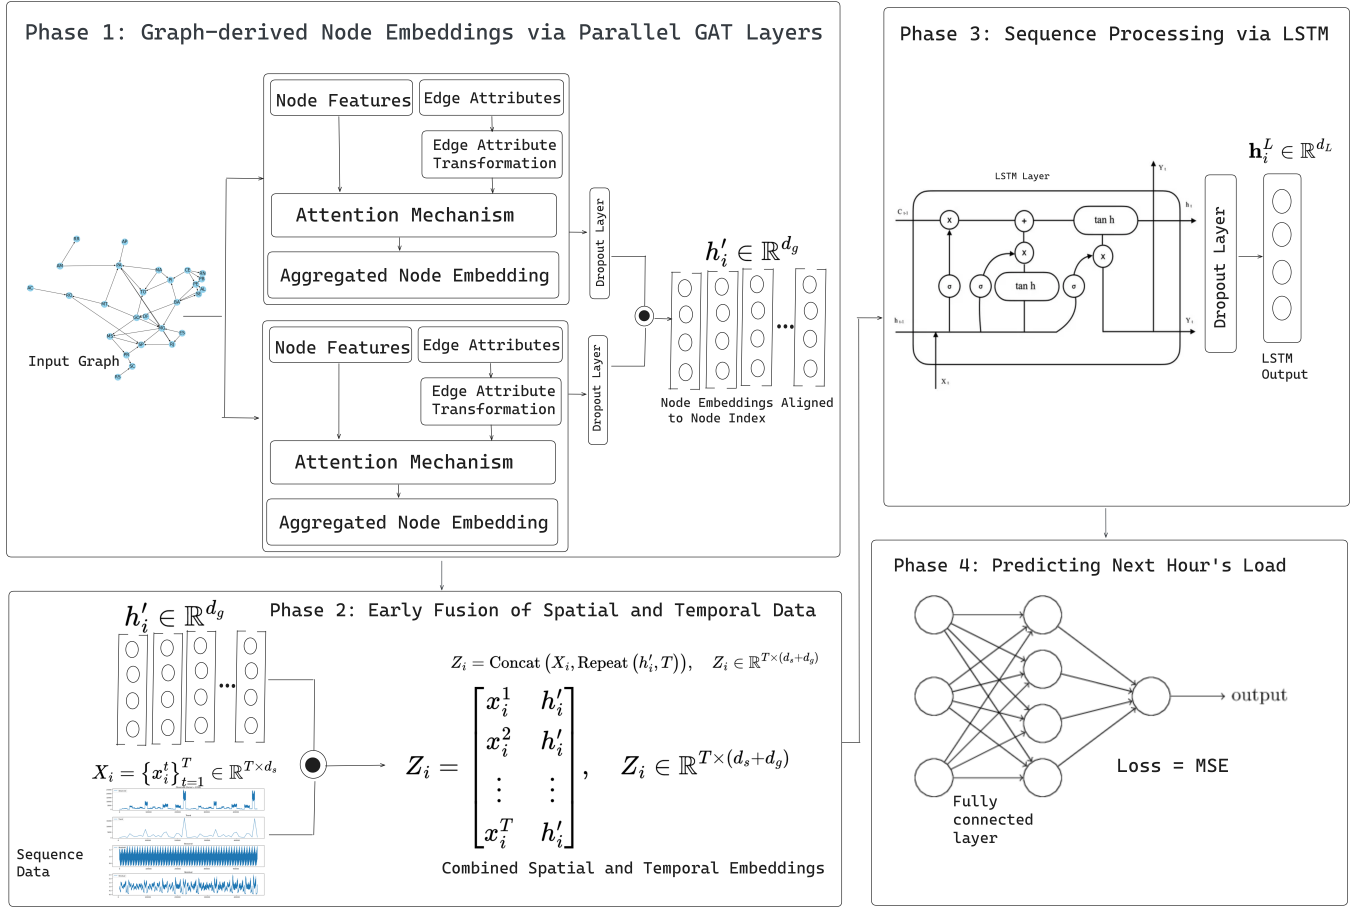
Phase 1: Graph-derived Node Embeddings via Parallel GAT Layers

Node Features

Edge Attributes

Edge Attribute Transformation

Attention Mechanism

Aggregated Node Embedding

Dropout Layer

Input Graph

Node Features

Edge Attributes

Edge Attribute Transformation

Attention Mechanism

Aggregated Node Embedding

Dropout Layer

$h_i' \in \mathbb{R}^{d_g}$

Node Embeddings Aligned to Node Index

Phase 3: Sequence Processing via LSTM

LSTM Layer

$C_{t-1}$

$h_{t-1}$

$X_t$

$Y_t$

$h_t$

$Y_t$

x

+

x

x

tan h

tan h

σ

σ

σ

Dropout Layer

$\mathbf{h}_i^L \in \mathbb{R}^{d_L}$

LSTM Output

Phase 2: Early Fusion of Spatial and Temporal Data

$h_i' \in \mathbb{R}^{d_g}$

$X_i = \{x_i^t\}_{t=1}^T \in \mathbb{R}^{T\times d_s}$

Sequence Data

$Z_i = \text{Concat}\left(X_i, \text{Repeat}\left(h_i', T\right)\right), \quad Z_i \in \mathbb{R}^{T\times(d_s+d_g)}$

$Z_i = \begin{bmatrix} x_i^1 & h_i' \\ x_i^2 & h_i' \\ \vdots & \vdots \\ x_i^T & h_i' \end{bmatrix}, \quad Z_i \in \mathbb{R}^{T\times(d_s+d_g)}$

Combined Spatial and Temporal Embeddings

Phase 4: Predicting Next Hour's Load

output

Loss = MSE

Fully connected layer